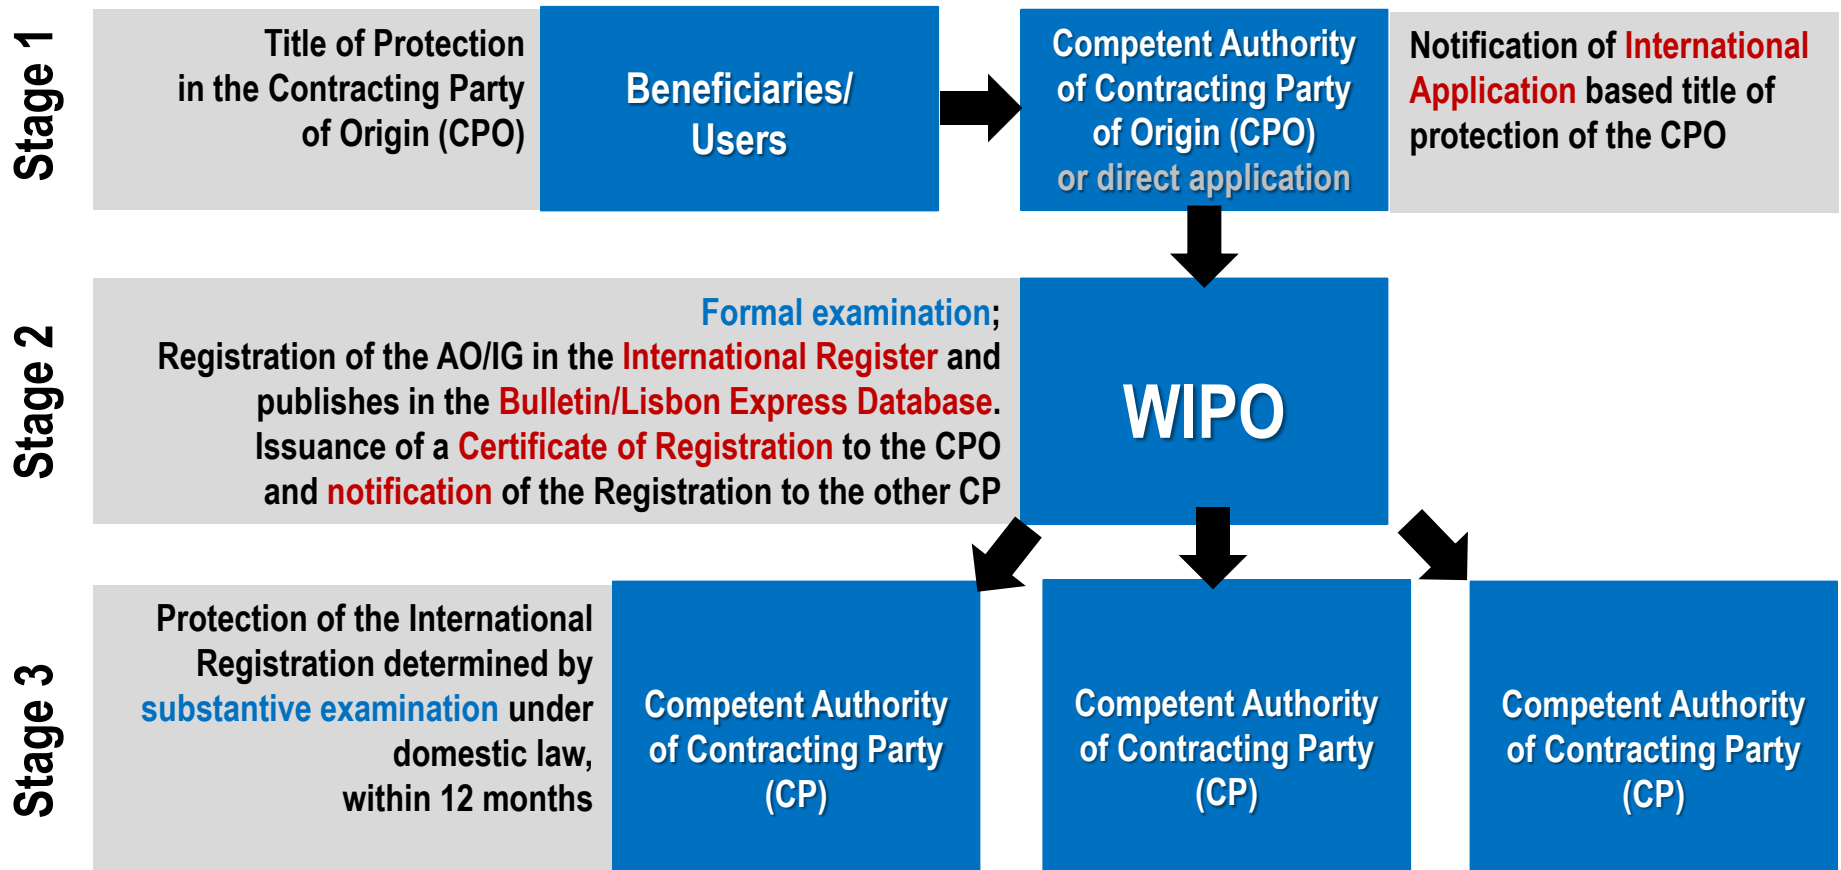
Stage 1

Title of Protection in the Contracting Party of Origin (CPO)

Beneficiaries/ Users

Competent Authority of Contracting Party of Origin (CPO) or direct application

Notification of International Application based title of protection of the CPO

Stage 2

Formal examination;
Registration of the AO/IG in the International Register and publishes in the Bulletin/Lisbon Express Database.
Issuance of a Certificate of Registration to the CPO and notification of the Registration to the other CP

WIPO

Stage 3

Protection of the International Registration determined by substantive examination under domestic law, within 12 months

Competent Authority of Contracting Party (CP)

Competent Authority of Contracting Party (CP)

Competent Authority of Contracting Party (CP)